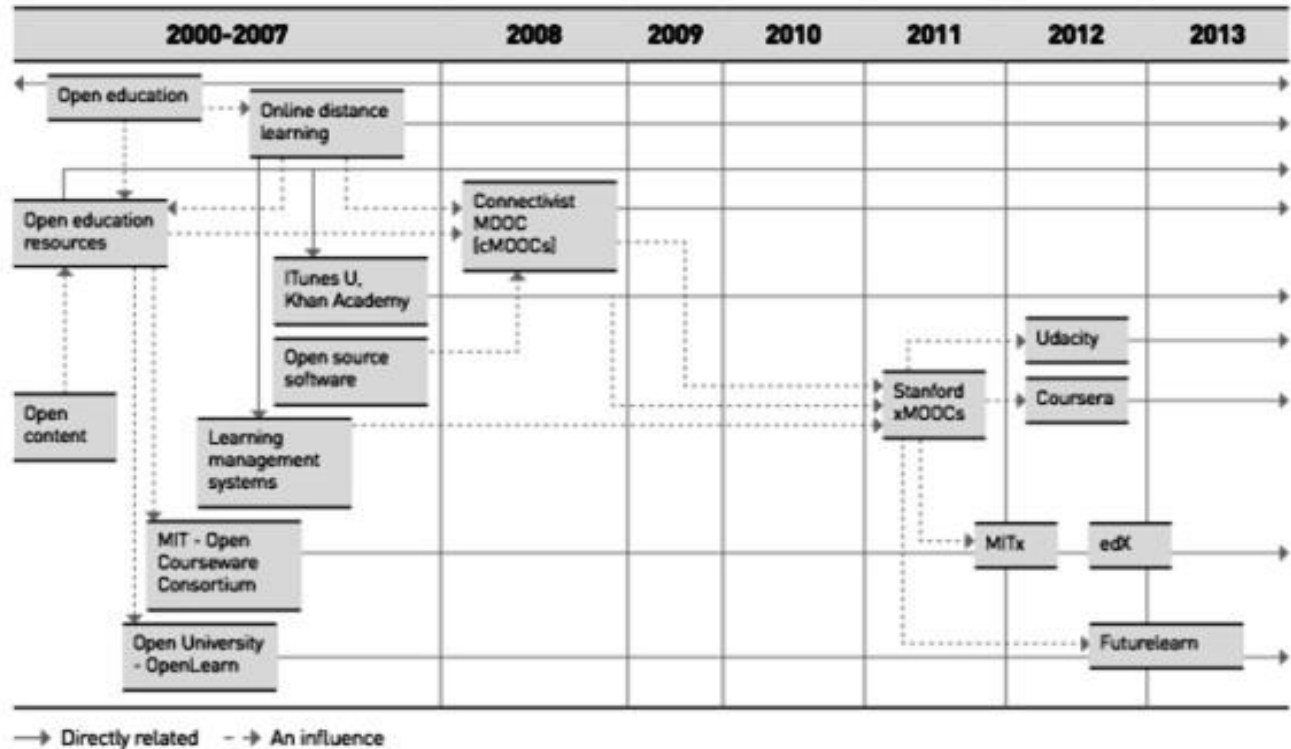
2000-2007 2008 2009 2010 2011 2012 2013

Open education

Online distance learning

Open education resources

Connectivist MOOC [cMOOCs]

ITunes U, Khan Academy

Open source software

Udacity

Open content

Stanford xMOOCs

Coursera

Learning management systems

MIT - Open Courseware Consortium

MITx

edX

Open University - OpenLearn

Futurelearn

Directly related An influence